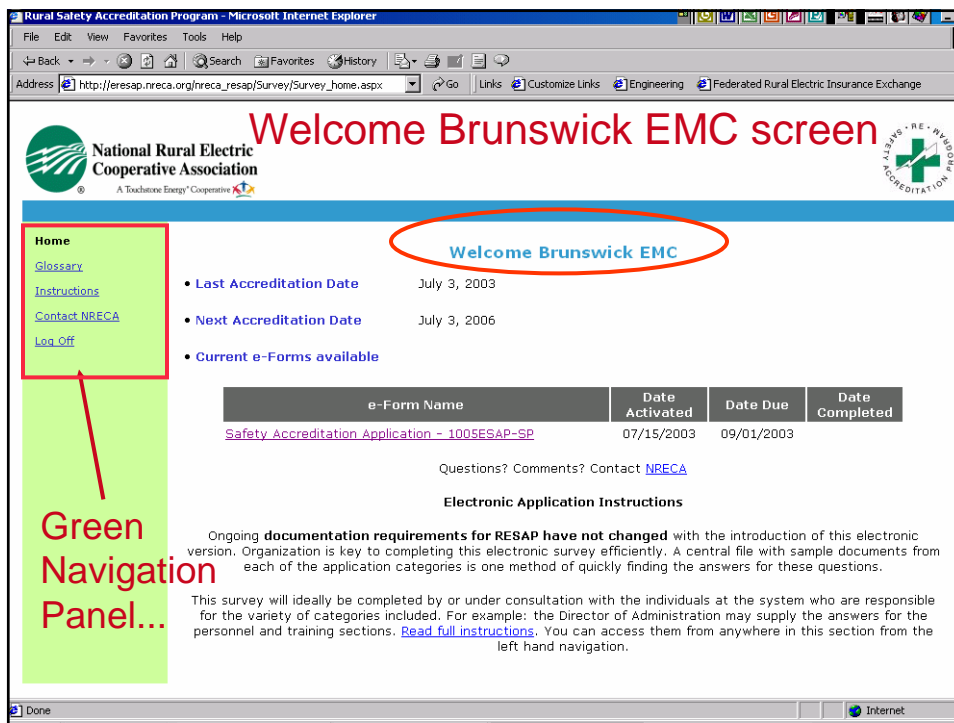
Rural Safety Accreditation Program - Microsoft Internet Explorer

File Edit View Favorites Tools Help

Back Search Favorites History

Address http://eresap.nreca.org/nreca_resap/Survey/Survey_home.aspx Go Links Customize Links Engineering Federated Rural Electric Insurance Exchange

National Rural Electric Cooperative Association

A Touchstone Energy® Cooperative

Welcome Brunswick EMC screen

RE-SAFETY ACCREDITATION PROGRAM

Home

Glossary

Instructions

Contact NRECA

Log Off

Green Navigation Panel...

Welcome Brunswick EMC

• Last Accreditation Date July 3, 2003

• Next Accreditation Date July 3, 2006

• Current e-Forms available

| e-Form Name | Date Activated | Date Due | Date Completed |
|---|---|---|---|
| Safety Accreditation Application - 1005ESAP-SP | 07/15/2003 | 09/01/2003 | |

Questions? Comments? Contact NRECA

Electronic Application Instructions

Ongoing documentation requirements for RESAP have not changed with the introduction of this electronic version. Organization is key to completing this electronic survey efficiently. A central file with sample documents from each of the application categories is one method of quickly finding the answers for these questions.

This survey will ideally be completed by or under consultation with the individuals at the system who are responsible for the variety of categories included. For example: the Director of Administration may supply the answers for the personnel and training sections. Read full instructions. You can access them from anywhere in this section from the left hand navigation.

Done

Internet